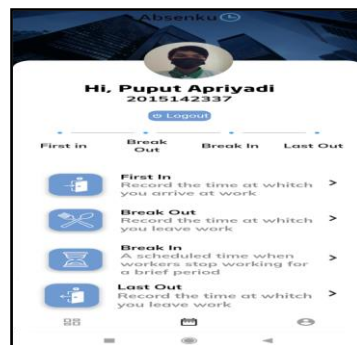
Absenku

Hi, Puput Apriyadi
2015142337

Logout

First in
Break Out
Break In
Last Out

First In
Record the time at whitch you arrive at work
>

Break Out
Record the time at whitch you leave work
>

Break In
A scheduled time when workers stop working for a brief period
>

Last Out
Record the time at whitch you leave work
>